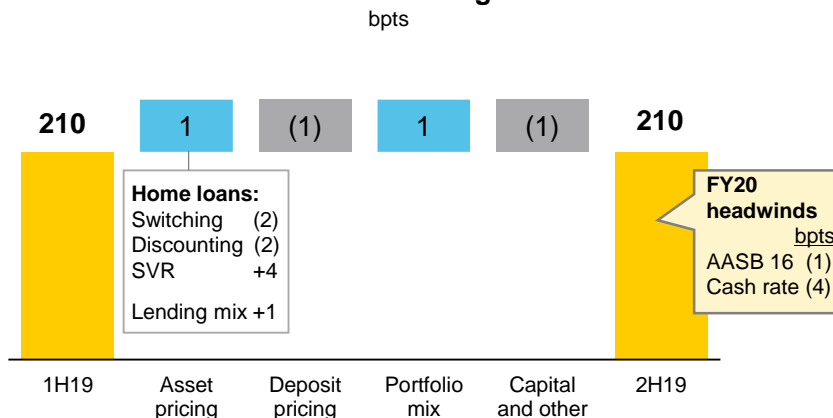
bpts

210

1

(1)

1

(1)

210

Home loans:
Switching (2)
Discounting (2)
SVR +4

Lending mix +1

FY20 headwinds
bpts
AASB 16 (1)
Cash rate (4)

1H19

Asset pricing

Deposit pricing

Portfolio mix

Capital and other

2H19